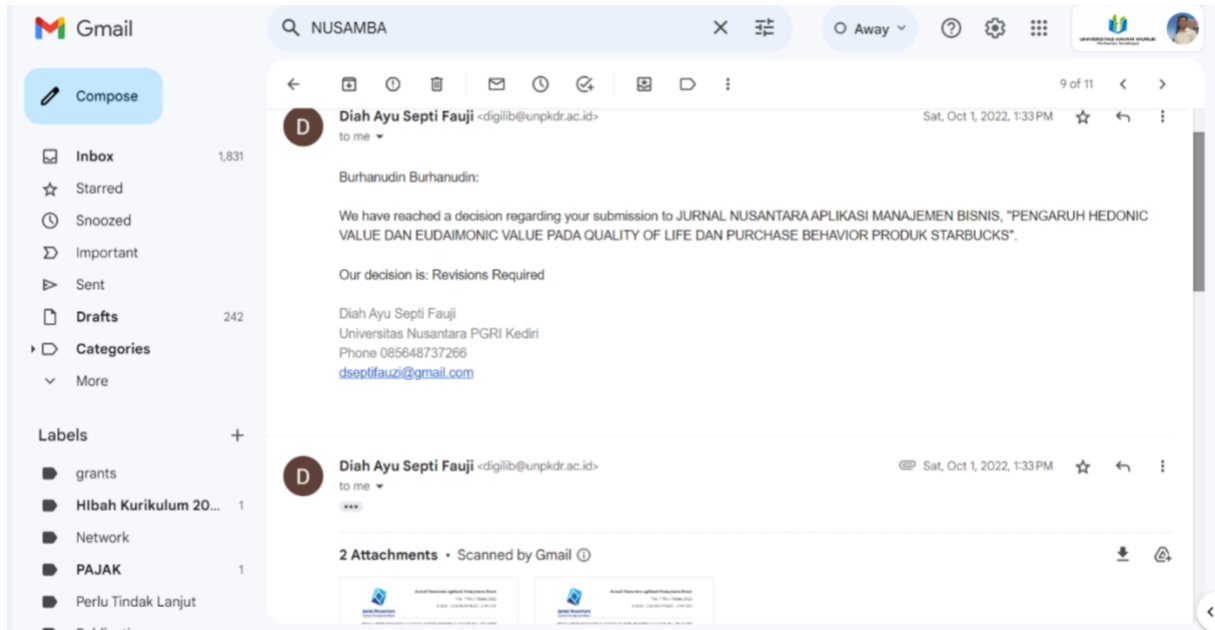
Gmail

NUSAMBA

Away

UNIVERSITAS HAYAM WURUK

Compose

Inbox 1,831
Starred
Snoozed
Important
Sent
Drafts 242
Categories
More

Labels +
grants
HIbah Kurikulum 20... 1
Network
PAJAK 1
Perlu Tindak Lanjut
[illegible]

9 of 11

D
Diah Ayu Septi Fauji <digilib@unpkdr.ac.id>
to me
Sat, Oct 1, 2022, 1:33 PM

Burhanudin Burhanudin:

We have reached a decision regarding your submission to JURNAL NUSANTARA APLIKASI MANAJEMEN BISNIS, "PENGARUH HEDONIC VALUE DAN EUDAIMONIC VALUE PADA QUALITY OF LIFE DAN PURCHASE BEHAVIOR PRODUK STARBUCKS".

Our decision is: Revisions Required

Diah Ayu Septi Fauji
Universitas Nusantara PGRI Kediri
Phone 085648737266
dseptifauzi@gmail.com

D
Diah Ayu Septi Fauji <digilib@unpkdr.ac.id>
to me
Sat, Oct 1, 2022, 1:33 PM

•••

2 Attachments • Scanned by Gmail